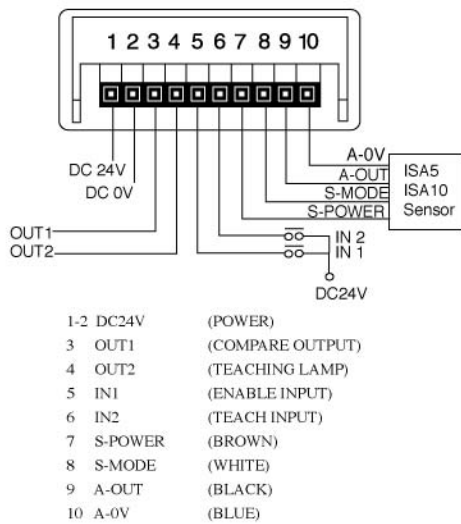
1 2 3 4 5 6 7 8 9 10

DC 24V
DC 0V
OUT1
OUT2
A-0V
A-OUT
S-MODE
S-POWER
ISA5
ISA10
Sensor
IN 2
IN 1
DC24V

| | | |
|---|---|---|
| 1-2 | DC24V | (POWER) |
| 3 | OUT1 | (COMPARE OUTPUT) |
| 4 | OUT2 | (TEACHING LAMP) |
| 5 | IN1 | (ENABLE INPUT) |
| 6 | IN2 | (TEACH INPUT) |
| 7 | S-POWER | (BROWN) |
| 8 | S-MODE | (WHITE) |
| 9 | A-OUT | (BLACK) |
| 10 | A-0V | (BLUE) |